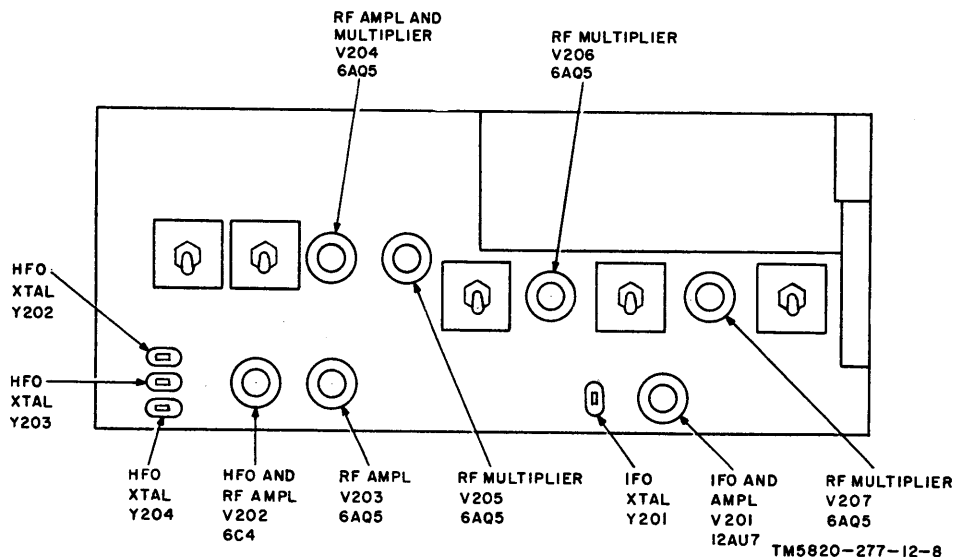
RF AMPL AND MULTIPLIER V204 6AQ5

RF MULTIPLIER V206 6AQ5

HFO XTAL Y202

HFO XTAL Y203

HFO XTAL Y204

HFO AND RF AMPL V202 6C4

RF AMPL V203 6AQ5

RF MULTIPLIER V205 6AQ5

IFO XTAL Y201

IFO AND AMPL V201 12AU7

RF MULTIPLIER V207 6AQ5

TM5820-277-12-8